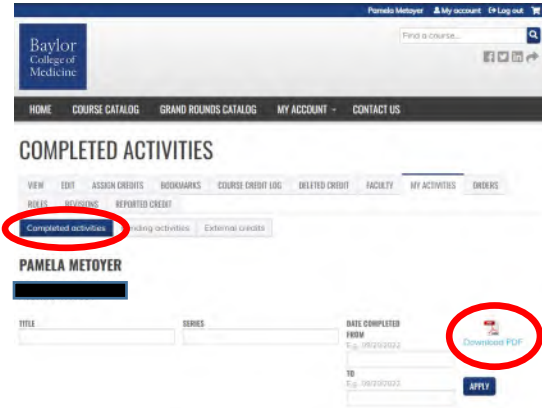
Pamela Metoyer My account Log out

Baylor College of Medicine

Find a course...

HOME COURSE CATALOG GRAND ROUNDS CATALOG MY ACCOUNT CONTACT US

COMPLETED ACTIVITIES

VIEW EDIT ASSIGN CREDITS BOOKMARKS COURSE CREDIT LOG DELETED CREDIT FACULTY MY ACTIVITIES ORDERS ROLES REVISIONS REPORTED CREDIT

Completed activities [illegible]nding activities External credits

PAMELA METOYER

TITLE

SERIES

DATE COMPLETED FROM

E.g. 08/20/2022

TO

E.g. 08/20/2022

APPLY

Download PDF